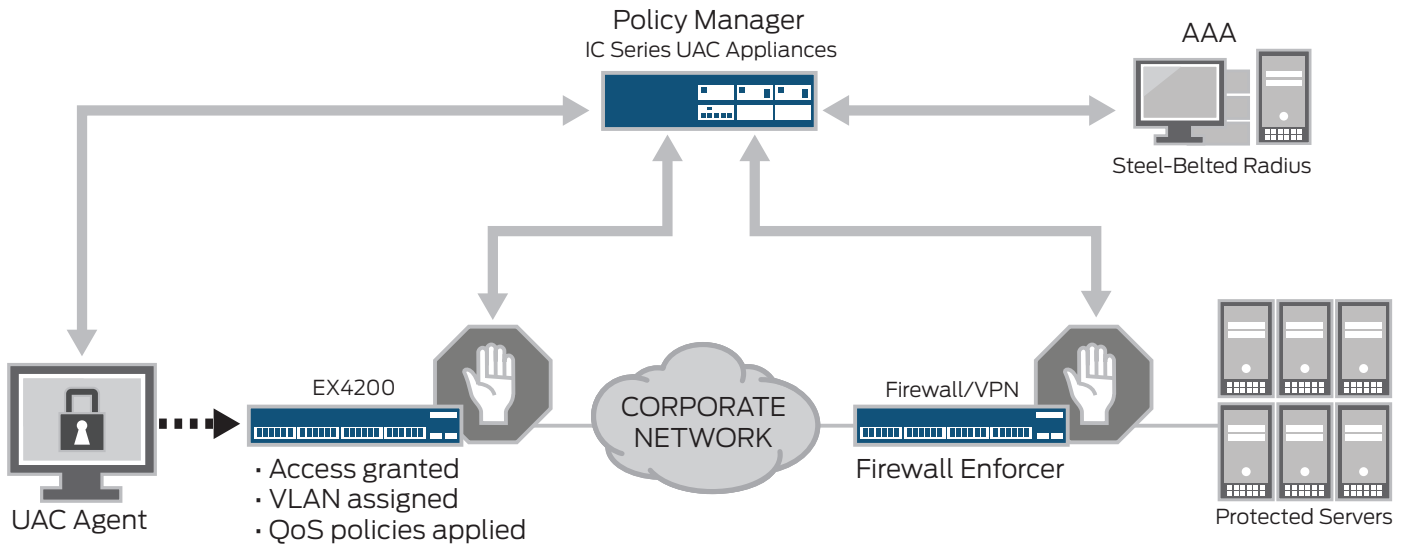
Policy Manager
IC Series UAC Appliances

AAA

Steel-Belted Radius

EX4200

CORPORATE NETWORK

Firewall/VPN

Firewall Enforcer

UAC Agent

• Access granted
• VLAN assigned
• QoS policies applied

Protected Servers